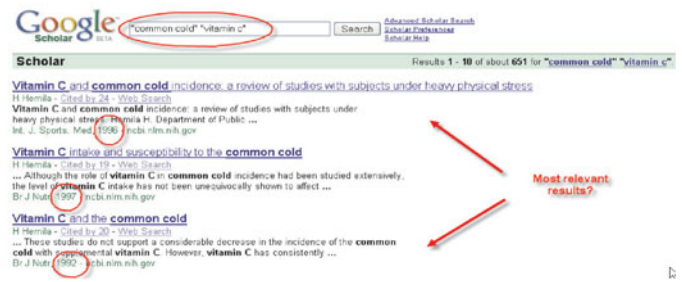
Google Scholar BETA

"common cold" "vitamin c"

Search

Advanced Scholar Search
Scholar Preferences
Scholar Help

Scholar

Results 1 - 10 of about 651 for "common cold" "vitamin c".

Vitamin C and common cold incidence: a review of studies with subjects under heavy physical stress
H Hemila - Cited by 24 - Web Search
Vitamin C and common cold incidence: a review of studies with subjects under heavy physical stress. Hemila H. Department of Public ...
Int. J. Sports. Med. 1996 - ncbi.nlm.nih.gov

Vitamin C intake and susceptibility to the common cold
H Hemila - Cited by 19 - Web Search
... Although the role of vitamin C in common cold incidence had been studied extensively, the level of vitamin C intake has not been unequivocally shown to affect ...
Br J Nutr 1997 - ncbi.nlm.nih.gov

Vitamin C and the common cold
H Hemila - Cited by 20 - Web Search
... These studies do not support a considerable decrease in the incidence of the common cold with supplemental vitamin C. However, vitamin C has consistently ...
Br J Nutr 1992 - ncbi.nlm.nih.gov

Most relevant results?